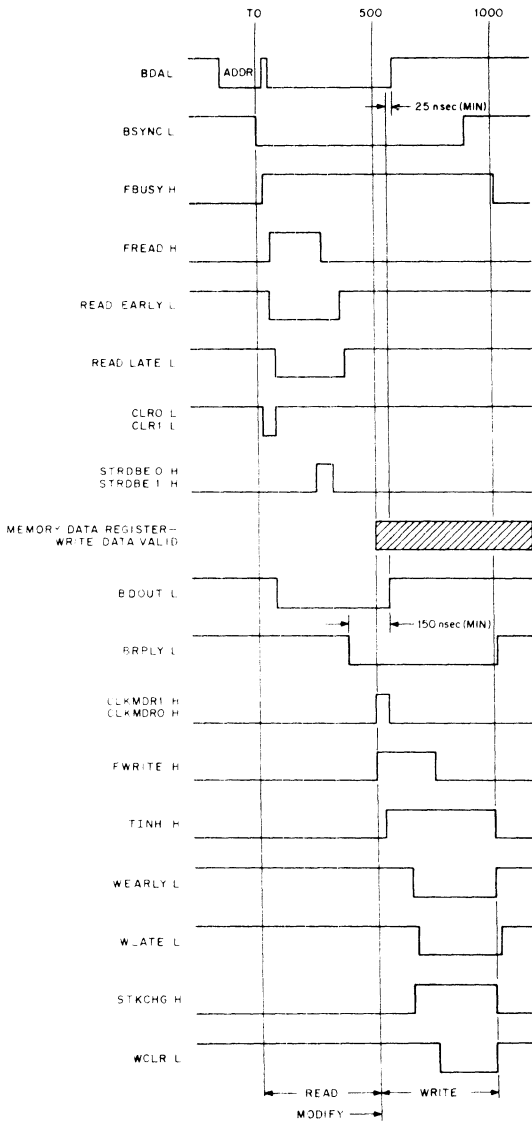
T0
500
1000
BDAL
ADDR
25 nsec (MIN)
BSYNC L
FBUSY H
FREAD H
READ EARLY L
READ LATE L
CLR0 L
CLR1 L
STRDBE 0 H
STRDBE 1 H
MEMORY DATA REGISTER—
WRITE DATA VALID
BDOUT L
150 nsec (MIN)
BRPLY L
CLKMDR1 H
CLKMDR0 H
FWRITE H
TINH H
WEARLY L
W_LATE L
STKCHG H
WCLR L
READ
WRITE
MODIFY